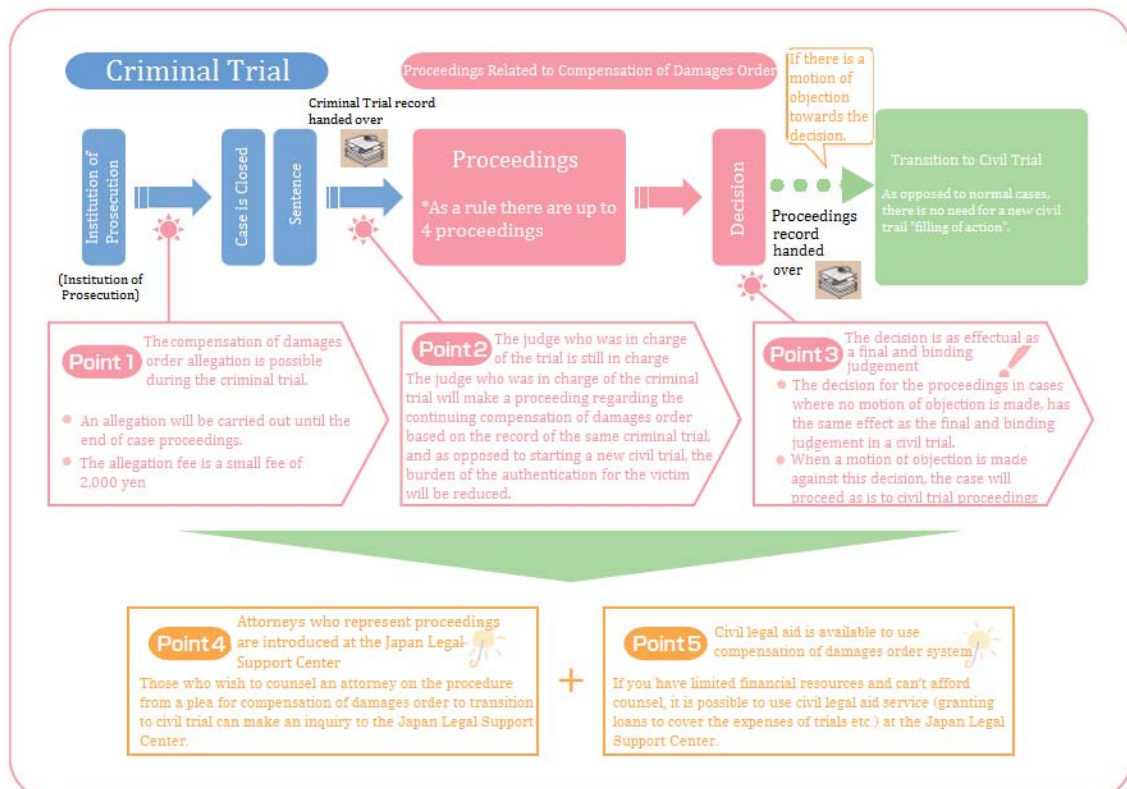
Criminal Trial

Proceedings Related to Compensation of Damages Order

If there is a motion of objection towards the decision.

Criminal Trial record handed over

Institution of Prosecution

Case is Closed

Sentence

Proceedings

*As a rule there are up to 4 proceedings

Decision

Proceedings record handed over

Transition to Civil Trial

As opposed to normal cases, there is no need for a new civil trail "filling of action".

(Institution of Prosecution)

Point 1 The compensation of damages order allegation is possible during the criminal trial.

An allegation will be carried out until the end of case proceedings.

The allegation fee is a small fee of 2,000 yen

Point 2 The judge who was in charge of the trial is still in charge

The judge who was in charge of the criminal trial will make a proceeding regarding the continuing compensation of damages order based on the record of the same criminal trial, and as opposed to starting a new civil trial, the burden of the authentication for the victim will be reduced.

Point 3 The decision is as effectual as a final and binding judgement

The decision for the proceedings in cases where no motion of objection is made, has the same effect as the final and binding judgement in a civil trial.

When a motion of objection is made against this decision, the case will proceed as is to civil trial proceedings

Point 4 Attorneys who represent proceedings are introduced at the Japan Legal Support Center

Those who wish to counsel an attorney on the procedure from a plea for compensation of damages order to transition to civil trial can make an inquiry to the Japan Legal Support Center.

+

Point 5 Civil legal aid is available to use compensation of damages order system

If you have limited financial resources and can't afford counsel, it is possible to use civil legal aid service (granting loans to cover the expenses of trials etc.) at the Japan Legal Support Center.